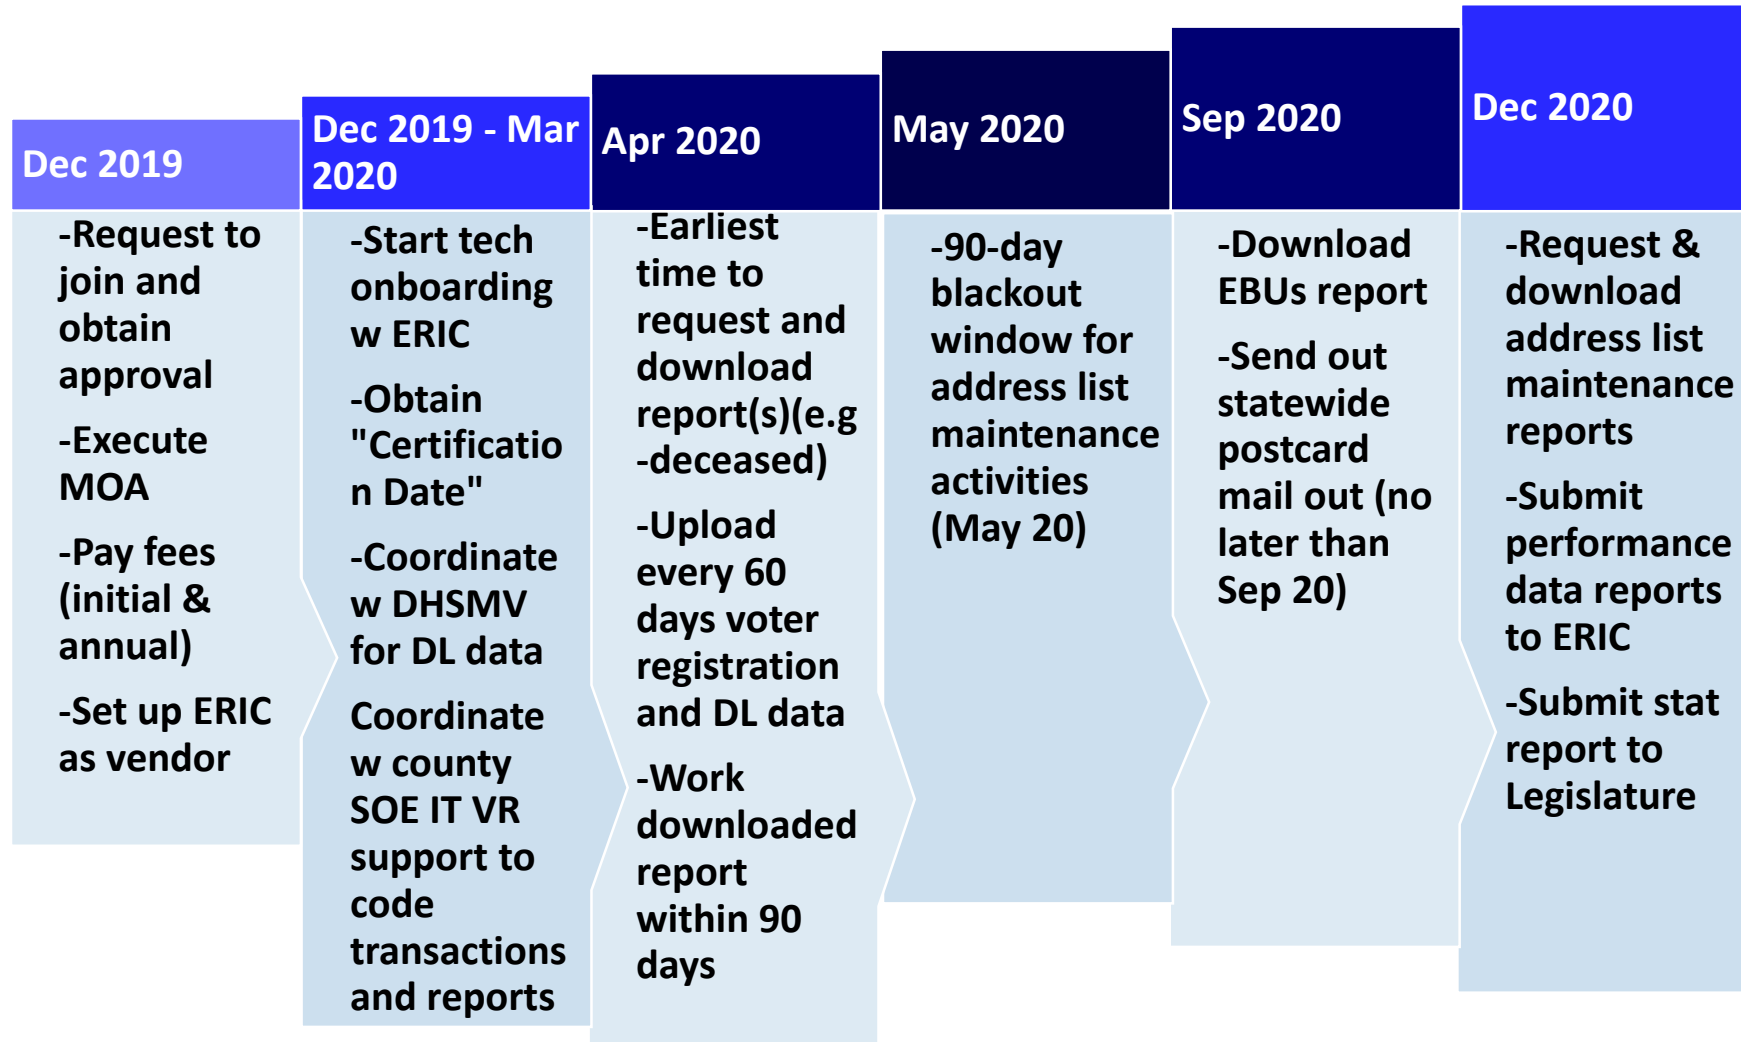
Dec 2019

-Request to join and obtain approval

-Execute MOA

-Pay fees (initial & annual)

-Set up ERIC as vendor

Dec 2019 - Mar 2020

-Start tech onboarding w ERIC

-Obtain "Certification Date"

-Coordinate w DHSMV for DL data

Coordinate w county SOE IT VR support to code transactions and reports

Apr 2020

-Earliest time to request and download report(s)(e.g -deceased)

-Upload every 60 days voter registration and DL data

-Work downloaded report within 90 days

May 2020

-90-day blackout window for address list maintenance activities (May 20)

Sep 2020

-Download EBUs report

-Send out statewide postcard mail out (no later than Sep 20)

Dec 2020

-Request & download address list maintenance reports

-Submit performance data reports to ERIC

-Submit stat report to Legislature